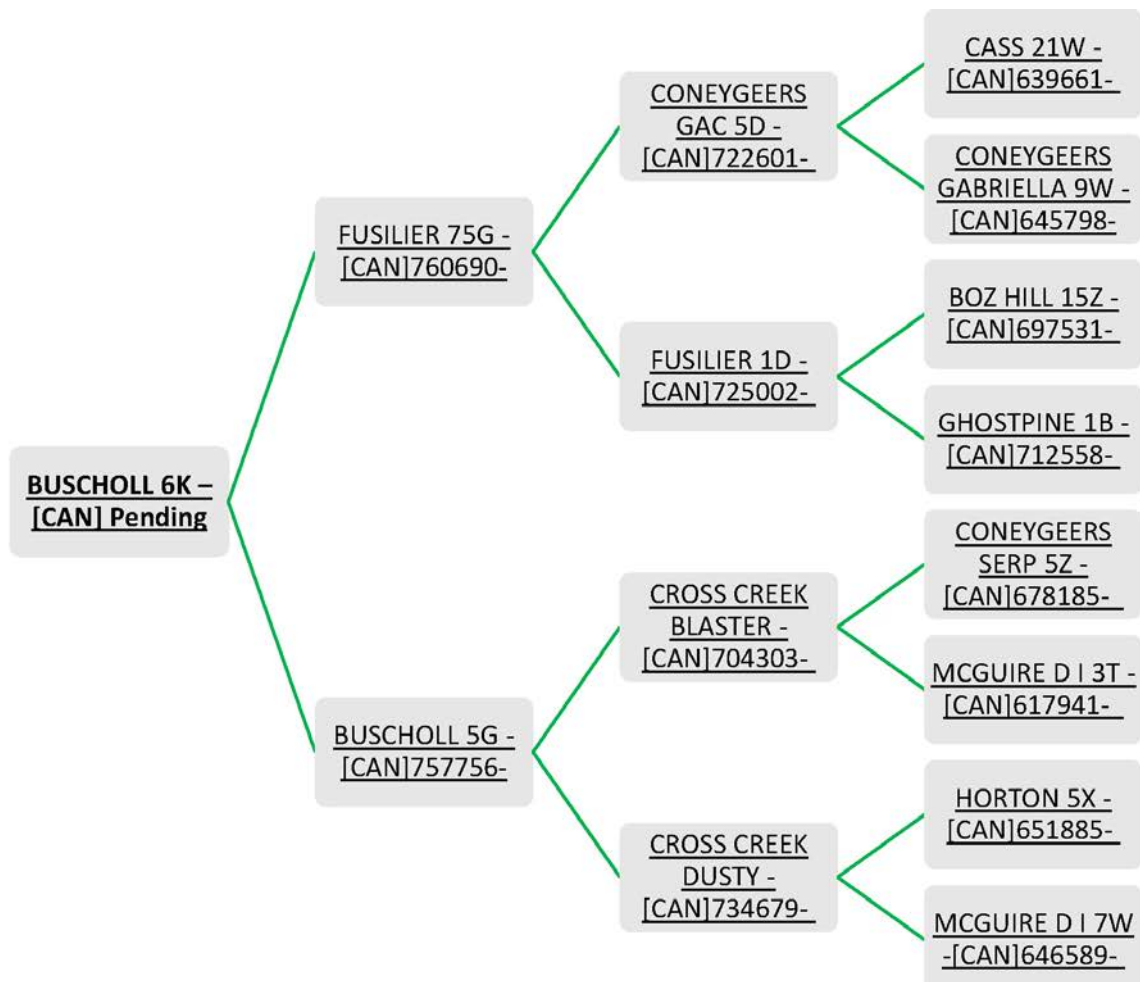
BUSCHOLL 6K – [CAN] Pending

FUSILIER 75G - [CAN]760690-

CONEYGEERS GAC 5D - [CAN]722601-

CASS 21W - [CAN]639661-

CONEYGEERS GABRIELLA 9W - [CAN]645798-

FUSILIER 1D - [CAN]725002-

BOZ HILL 15Z - [CAN]697531-

GHOSTPINE 1B - [CAN]712558-

BUSCHOLL 5G - [CAN]757756-

CROSS CREEK BLASTER - [CAN]704303-

CONEYGEERS SERP 5Z - [CAN]678185-

MCGUIRE D I 3T - [CAN]617941-

CROSS CREEK DUSTY - [CAN]734679-

HORTON 5X - [CAN]651885-

MCGUIRE D I 7W -[CAN]646589-